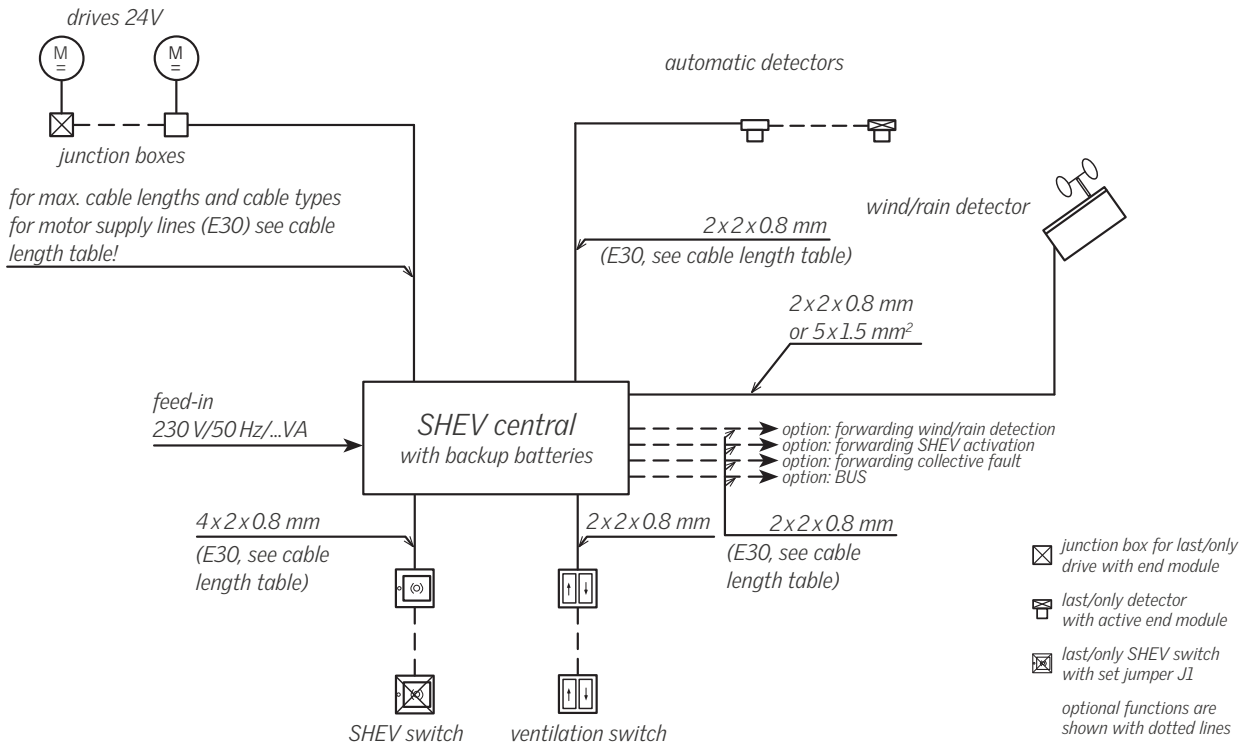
drives 24V

M
=

M
=

junction boxes

for max. cable lengths and cable types for motor supply lines (E30) see cable length table!

automatic detectors

$2 \times 2 \times 0.8$ mm
(E30, see cable length table)

wind/rain detector

$2 \times 2 \times 0.8$ mm
or $5 \times 1.5$ mm$^2$

feed-in
230 V/50 Hz/...VA

SHEV central
with backup batteries

option: forwarding wind/rain detection
option: forwarding SHEV activation
option: forwarding collective fault
option: BUS

$4 \times 2 \times 0.8$ mm
(E30, see cable length table)

$2 \times 2 \times 0.8$ mm

$2 \times 2 \times 0.8$ mm
(E30, see cable length table)

SHEV switch

ventilation switch

junction box for last/only drive with end module

last/only detector with active end module

last/only SHEV switch with set jumper J1

optional functions are shown with dotted lines